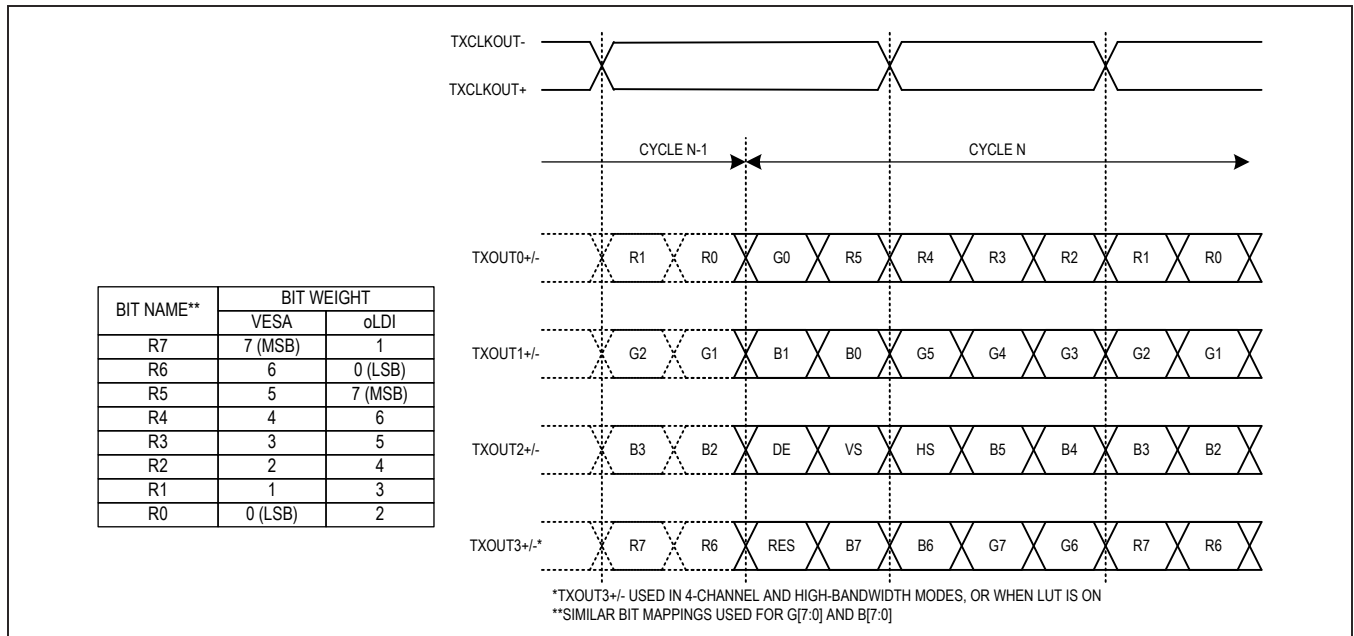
TXCLKOUT-

TXCLKOUT+

CYCLE N-1

CYCLE N

TXOUT0+/- R1 R0 G0 R5 R4 R3 R2 R1 R0

TXOUT1+/- G2 G1 B1 B0 G5 G4 G3 G2 G1

TXOUT2+/- B3 B2 DE VS HS B5 B4 B3 B2

TXOUT3+/-* R7 R6 RES B7 B6 G7 G6 R7 R6

| BIT NAME** | BIT WEIGHT VESA | BIT WEIGHT oLDI |
|---|---|---|
| R7 | 7 (MSB) | 1 |
| R6 | 6 | 0 (LSB) |
| R5 | 5 | 7 (MSB) |
| R4 | 4 | 6 |
| R3 | 3 | 5 |
| R2 | 2 | 4 |
| R1 | 1 | 3 |
| R0 | 0 (LSB) | 2 |

*TXOUT3+/- USED IN 4-CHANNEL AND HIGH-BANDWIDTH MODES, OR WHEN LUT IS ON
**SIMILAR BIT MAPPINGS USED FOR G[7:0] AND B[7:0]